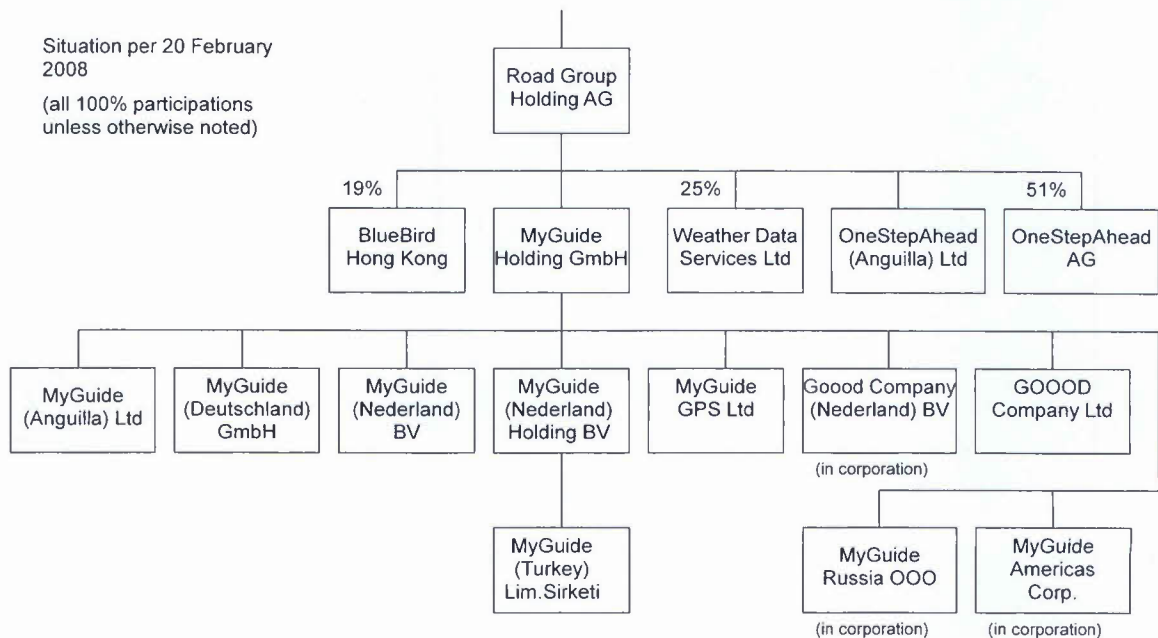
Situation per 20 February 2008

(all 100% participations unless otherwise noted)

Road Group Holding AG

19%

25%

51%

BlueBird Hong Kong

MyGuide Holding GmbH

Weather Data Services Ltd

OneStepAhead (Anguilla) Ltd

OneStepAhead AG

MyGuide (Anguilla) Ltd

MyGuide (Deutschland) GmbH

MyGuide (Nederland) BV

MyGuide (Nederland) Holding BV

MyGuide GPS Ltd

Goood Company (Nederland) BV

(in corporation)

GOOOD Company Ltd

MyGuide (Turkey) Lim.Sirketi

MyGuide Russia OOO

(in corporation)

MyGuide Americas Corp.

(in corporation)